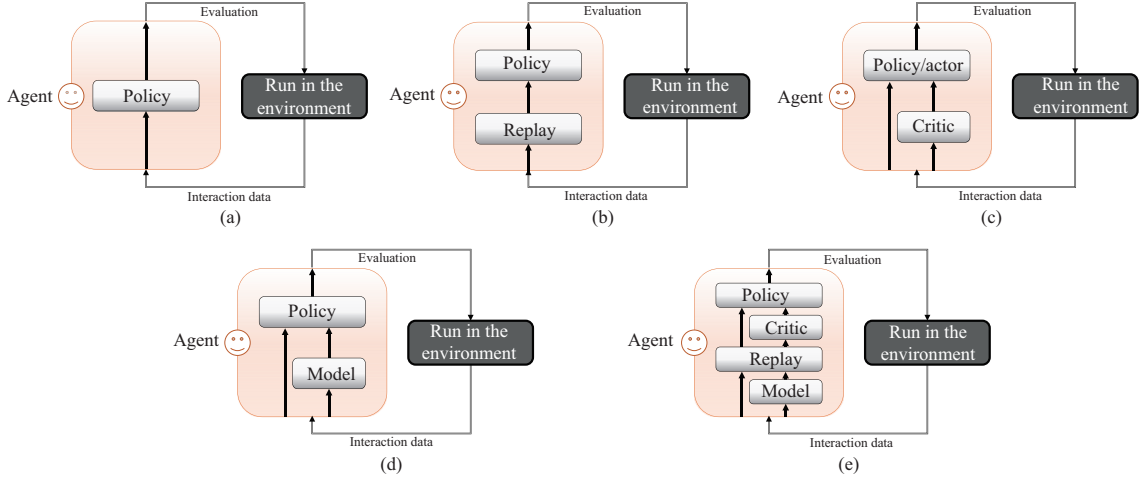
Evaluation
Agent
Policy
Run in the environment
Interaction data
(a)

Evaluation
Policy
Agent
Run in the environment
Replay
Interaction data
(b)

Evaluation
Policy/actor
Agent
Run in the environment
Critic
Interaction data
(c)

Evaluation
Policy
Agent
Run in the environment
Model
Interaction data
(d)

Evaluation
Policy
Critic
Agent
Replay
Run in the environment
Model
Interaction data
(e)